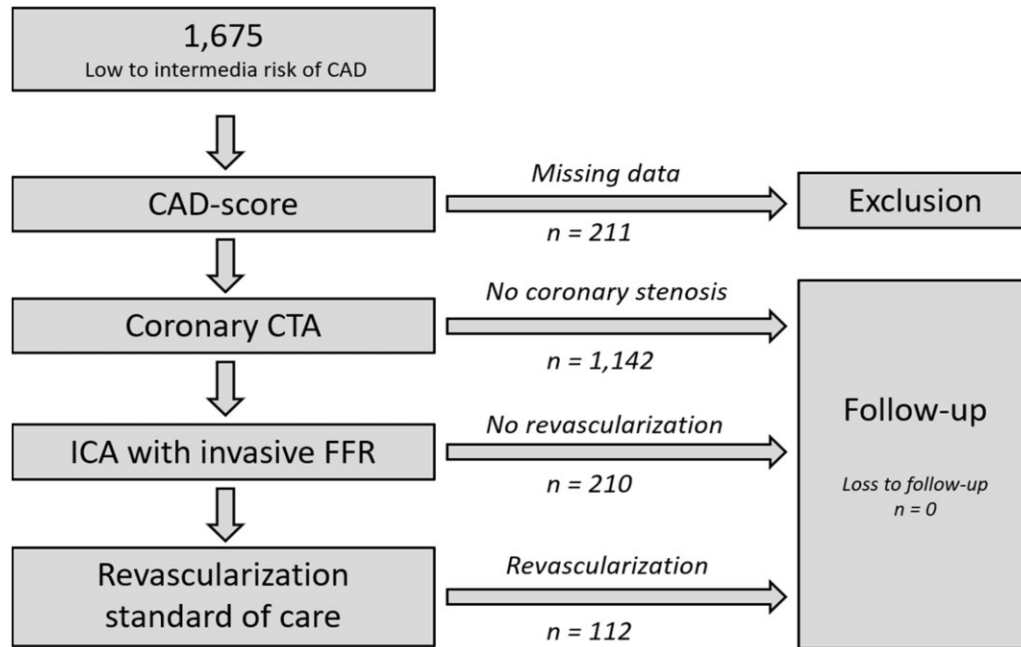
1,675
Low to intermedia risk of CAD

CAD-score

Missing data
n = 211

Exclusion

Coronary CTA

No coronary stenosis
n = 1,142

ICA with invasive FFR

No revascularization
n = 210

Revascularization standard of care

Revascularization
n = 112

Follow-up

Loss to follow-up
n = 0